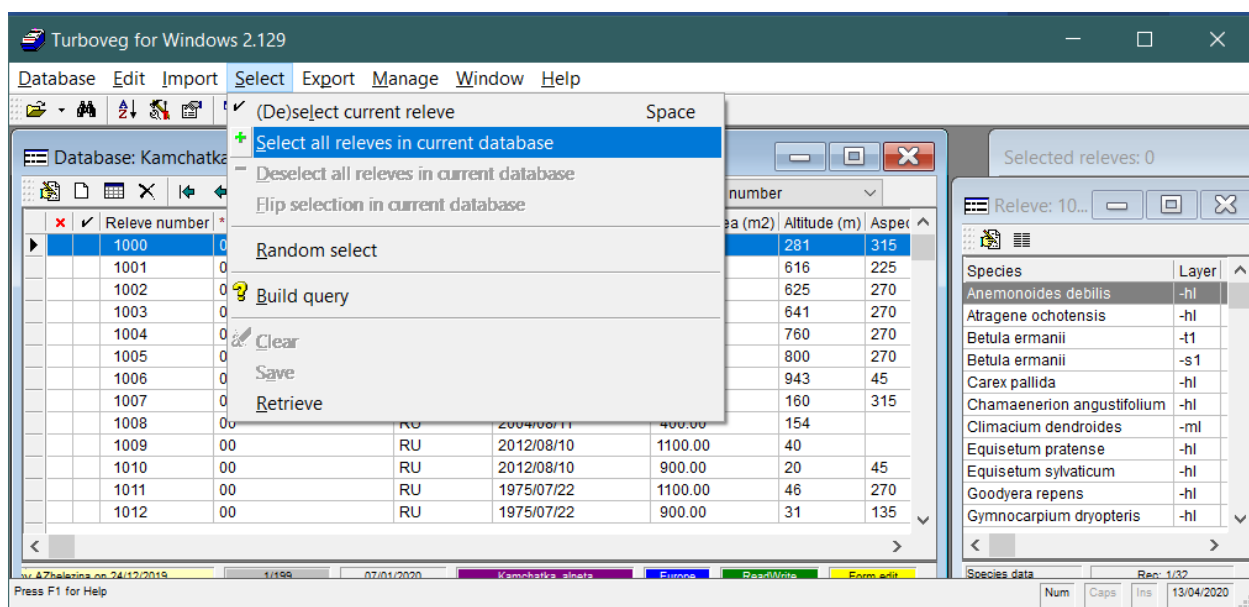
Turboveg for Windows 2.129

Database Edit Import Select Export Manage Window Help

(De)select current releve Space
Select all releves in current database
Deselect all releves in current database
Flip selection in current database
Random select
Build query
Clear
Save
Retrieve

Database: Kamchatka

number

| | ✕ | ✔ | Releve number | * | | | ea (m2) | Altitude (m) | Aspec |
|---|---|---|---|---|---|---|---|---|---|
| ▶ | | | 1000 | 0 | | | | 281 | 315 |
| | | | 1001 | 0 | | | | 616 | 225 |
| | | | 1002 | 0 | | | | 625 | 270 |
| | | | 1003 | 0 | | | | 641 | 270 |
| | | | 1004 | 0 | | | | 760 | 270 |
| | | | 1005 | 0 | | | | 800 | 270 |
| | | | 1006 | 0 | | | | 943 | 45 |
| | | | 1007 | 0 | | | | 160 | 315 |
| | | | 1008 | 00 | RU | 2004/08/11 | 400.00 | 154 | |
| | | | 1009 | 00 | RU | 2012/08/10 | 1100.00 | 40 | |
| | | | 1010 | 00 | RU | 2012/08/10 | 900.00 | 20 | 45 |
| | | | 1011 | 00 | RU | 1975/07/22 | 1100.00 | 46 | 270 |
| | | | 1012 | 00 | RU | 1975/07/22 | 900.00 | 31 | 135 |

by AZhelezina on 24/12/2019 | 1/199 | 07/01/2020 | Kamchatka_alneta | Europe | ReadWrite | Form edit

Selected releves: 0

Releve: 10...

| Species | Layer |
|---|---|
| Anemonoides debilis | -hl |
| Atragene ochotensis | -hl |
| Betula ermanii | -t1 |
| Betula ermanii | -s1 |
| Carex pallida | -hl |
| Chamaenerion angustifolium | -hl |
| Climacium dendroides | -ml |
| Equisetum pratense | -hl |
| Equisetum sylvaticum | -hl |
| Goodyera repens | -hl |
| Gymnocarpium dryopteris | -hl |

Species data | Rec: 1/32

Press F1 for Help | Num | Caps | Ins | 13/04/2020